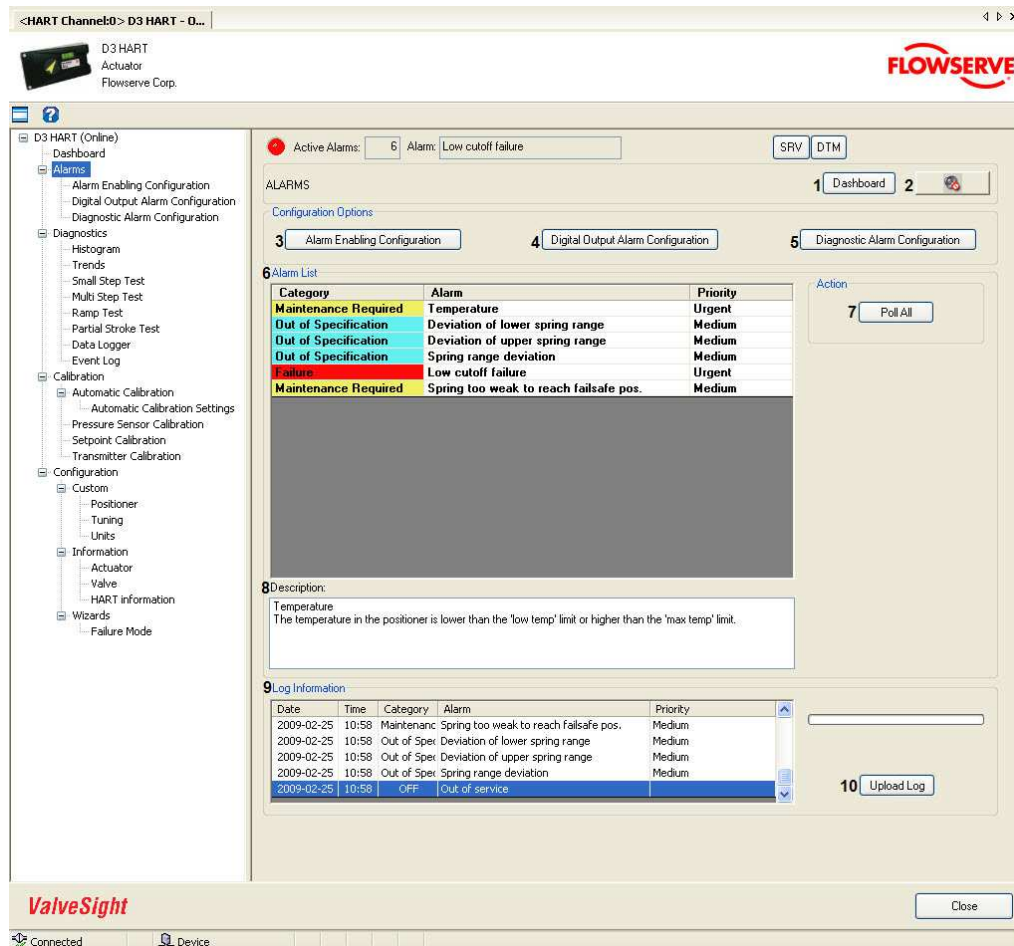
<HART Channel:0> D3 HART - 0...

D3 HART
Actuator
Flowserve Corp.

FLOWSERVE

D3 HART (Online)
Dashboard
Alarms
Alarm Enabling Configuration
Digital Output Alarm Configuration
Diagnostic Alarm Configuration
Diagnostics
Histogram
Trends
Small Step Test
Multi Step Test
Ramp Test
Partial Stroke Test
Data Logger
Event Log
Calibration
Automatic Calibration
Automatic Calibration Settings
Pressure Sensor Calibration
Setpoint Calibration
Transmitter Calibration
Configuration
Custom
Positioner
Tuning
Units
Information
Actuator
Valve
HART information
Wizards
Failure Mode

Active Alarms: 6 Alarm: Low cutoff failure

SRV DTM

ALARMS

1 Dashboard 2

Configuration Options

3 Alarm Enabling Configuration
4 Digital Output Alarm Configuration
5 Diagnostic Alarm Configuration

6 Alarm List

| Category | Alarm | Priority |
|---|---|---|
| Maintenance Required | Temperature | Urgent |
| Out of Specification | Deviation of lower spring range | Medium |
| Out of Specification | Deviation of upper spring range | Medium |
| Out of Specification | Spring range deviation | Medium |
| Failure | Low cutoff failure | Urgent |
| Maintenance Required | Spring too weak to reach failsafe pos. | Medium |

Action
7 Poll All

8 Description:
Temperature
The temperature in the positioner is lower than the 'low temp' limit or higher than the 'max temp' limit.

9 Log Information

| Date | Time | Category | Alarm | Priority |
|---|---|---|---|---|
| 2009-02-25 | 10:58 | Maintenanc | Spring too weak to reach failsafe pos. | Medium |
| 2009-02-25 | 10:58 | Out of Spec | Deviation of lower spring range | Medium |
| 2009-02-25 | 10:58 | Out of Spec | Deviation of upper spring range | Medium |
| 2009-02-25 | 10:58 | Out of Spec | Spring range deviation | Medium |
| 2009-02-25 | 10:58 | OFF | Out of service | |

10 Upload Log

ValveSight

Close

Connected
Device